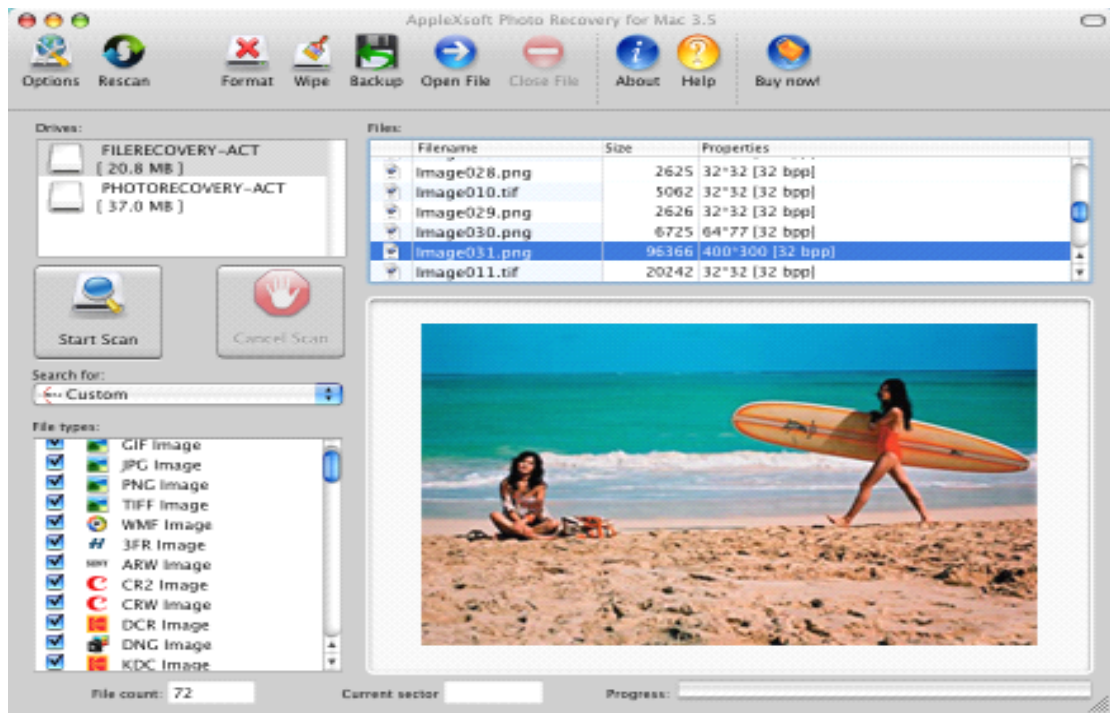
AppleXsoft Photo Recovery for Mac 3.5

Options Rescan Format Wipe Backup Open File Close File About Help Buy now!

Drives:
FILERECOVERY-ACT
[ 20.8 MB ]
PHOTORECOVERY-ACT
[ 37.0 MB ]

Start Scan
Cancel Scan

Search for:
Custom

File types:
GIF Image
JPG Image
PNG Image
TIFF Image
WMF Image
3FR Image
ARW Image
CR2 Image
CRW Image
DCR Image
DNG Image
KDC Image

Files:

| Filename | Size | Properties |
|---|---|---|
| image028.png | 2625 | 32*32 [32 bpp] |
| image010.tif | 5062 | 32*32 [32 bpp] |
| image029.png | 2626 | 32*32 [32 bpp] |
| image030.png | 6725 | 64*77 [32 bpp] |
| image031.png | 96366 | 400*300 [32 bpp] |
| image011.tif | 20242 | 32*32 [32 bpp] |

File count: 72
Current sector
Progress: